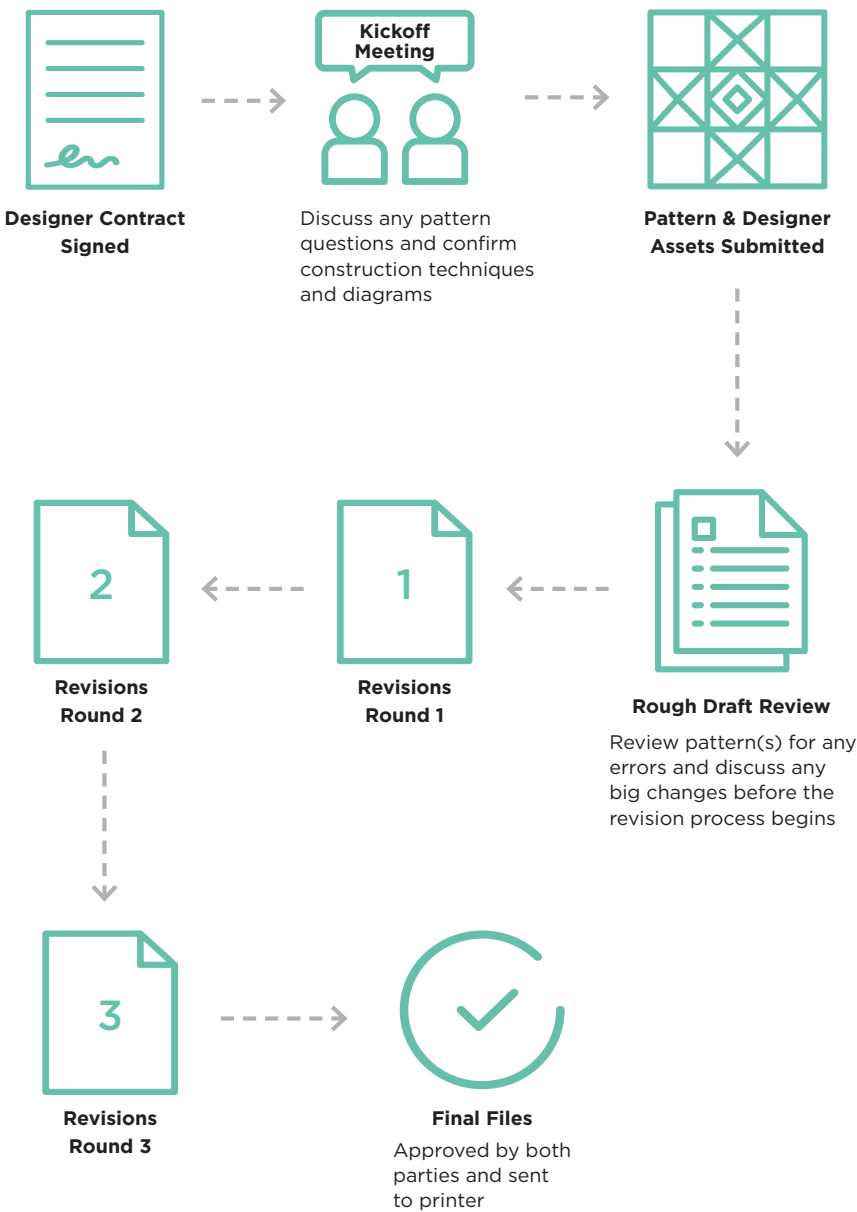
Designer Contract Signed

Kickoff Meeting

Discuss any pattern questions and confirm construction techniques and diagrams

Pattern & Designer Assets Submitted

Rough Draft Review

Review pattern(s) for any errors and discuss any big changes before the revision process begins

1

Revisions Round 1

2

Revisions Round 2

3

Revisions Round 3

Final Files

Approved by both parties and sent to printer